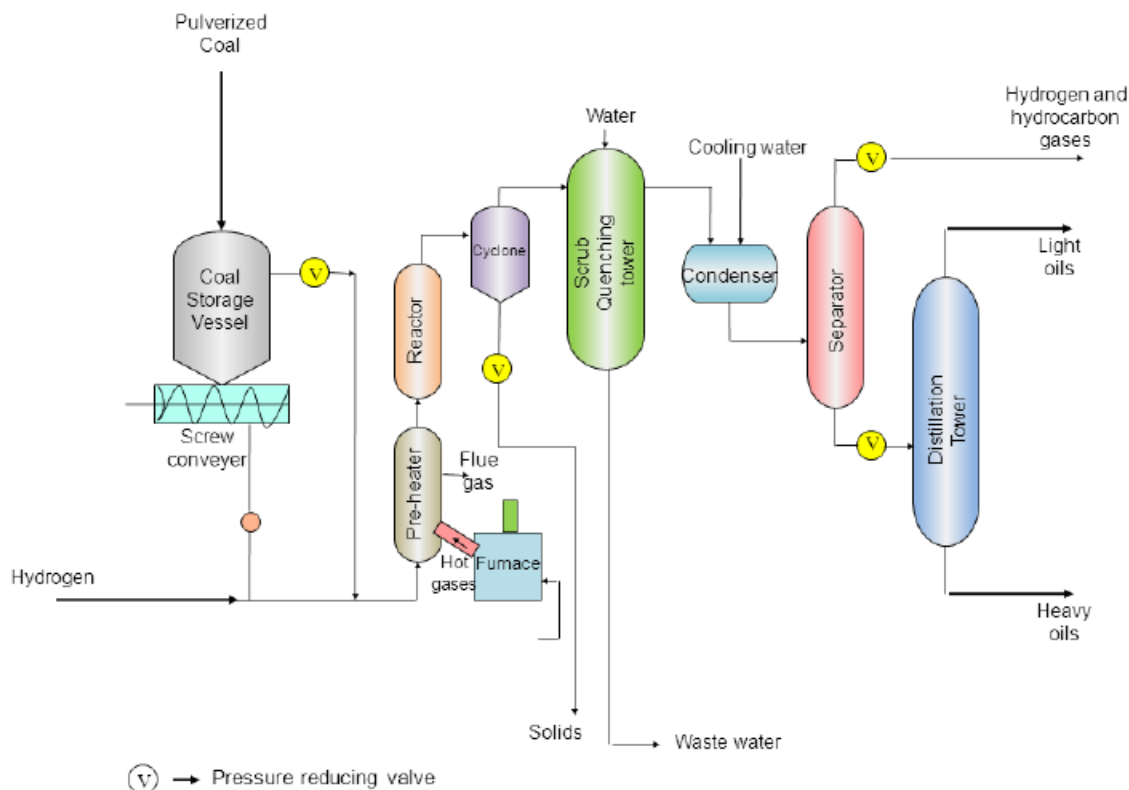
Pulverized Coal

Coal Storage Vessel

V

Screw conveyer

Hydrogen

Reactor

Pre-heater

Flue gas

Hot gases

Fumace

Cyclone

V

Water

Scrub Quenching tower

Solids

Waste water

Cooling water

Condenser

V

Hydrogen and hydrocarbon gases

Separator

V

Light oils

Distillation Tower

Heavy oils

V → Pressure reducing valve